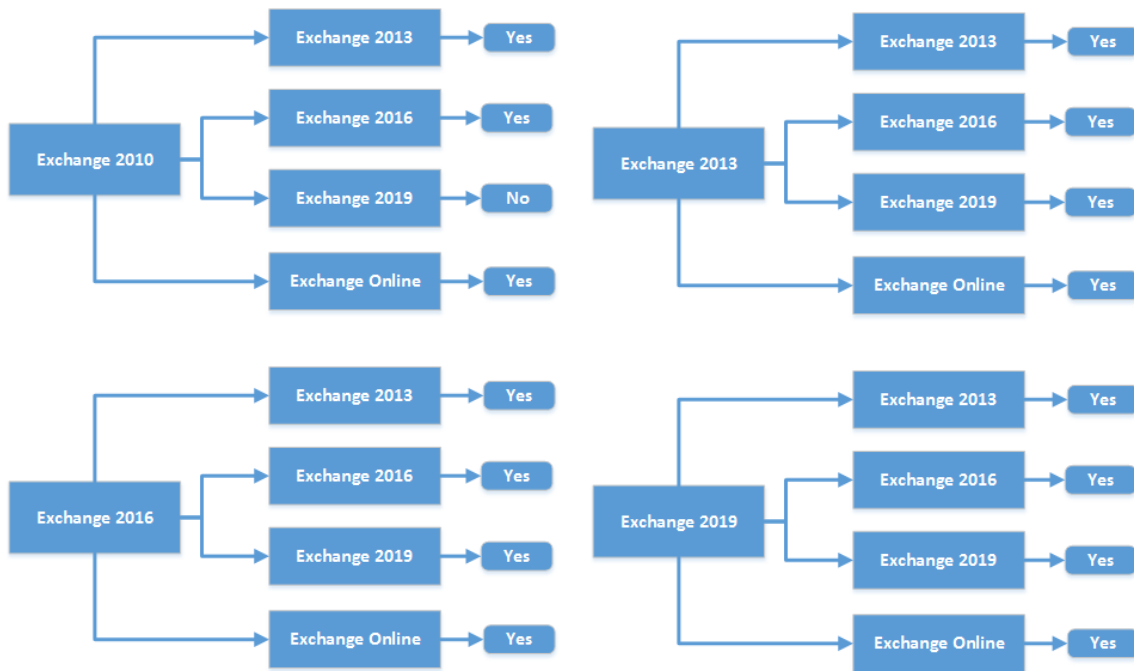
Exchange 2010

Exchange 2013
Yes

Exchange 2016
Yes

Exchange 2019
No

Exchange Online
Yes

Exchange 2013

Exchange 2013
Yes

Exchange 2016
Yes

Exchange 2019
Yes

Exchange Online
Yes

Exchange 2016

Exchange 2013
Yes

Exchange 2016
Yes

Exchange 2019
Yes

Exchange Online
Yes

Exchange 2019

Exchange 2013
Yes

Exchange 2016
Yes

Exchange 2019
Yes

Exchange Online
Yes